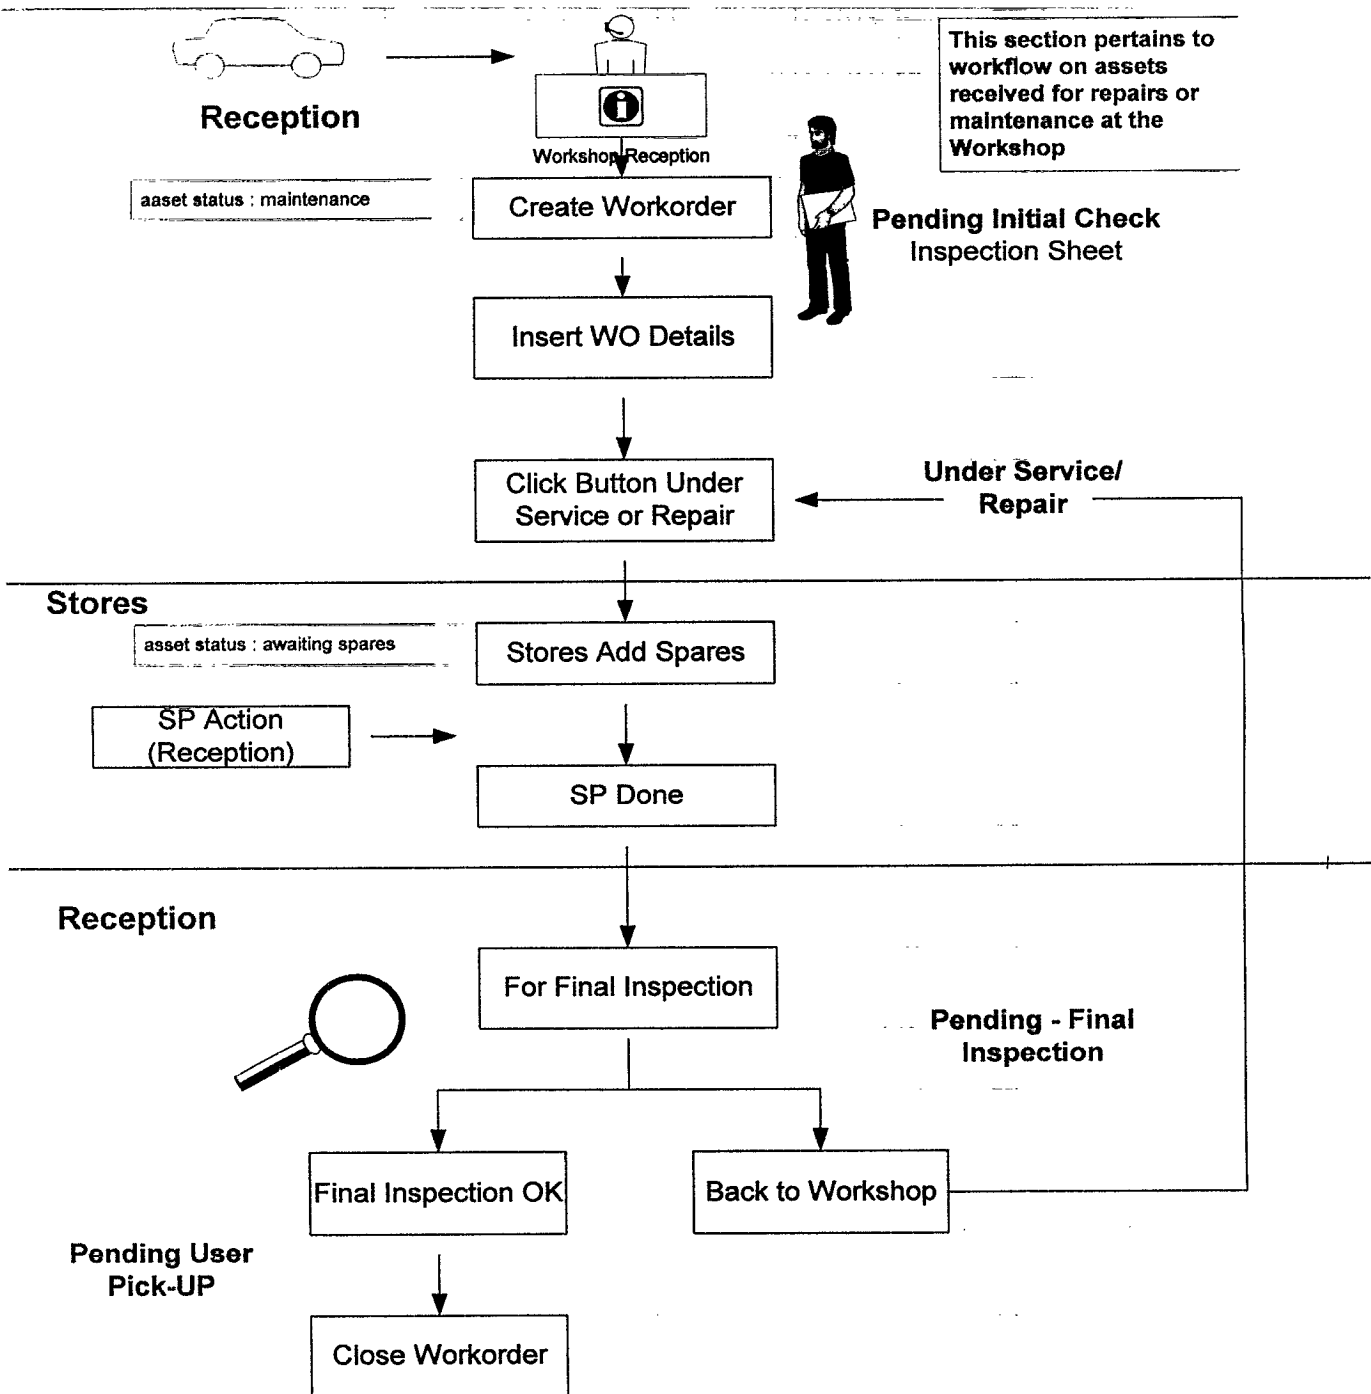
Reception

Workshop Reception

This section pertains to workflow on assets received for repairs or maintenance at the Workshop

aaset status : maintenance

Create Workorder

Pending Initial Check
Inspection Sheet

Insert WO Details

Click Button Under Service or Repair

Under Service/ Repair

Stores

asset status : awaiting spares

Stores Add Spares

SP Action (Reception)

SP Done

Reception

For Final Inspection

Pending - Final Inspection

Final Inspection OK

Back to Workshop

Pending User Pick-UP

Close Workorder